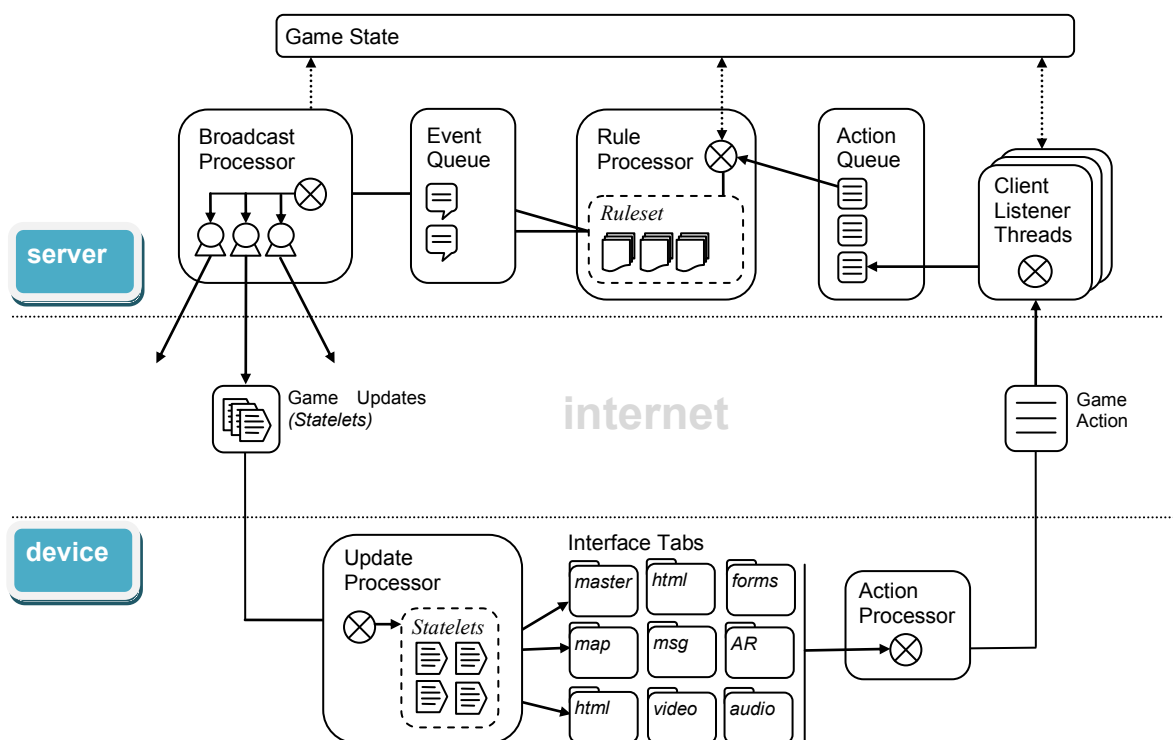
Game State

Broadcast Processor

Event Queue

Rule Processor

Ruleset

Action Queue

Client Listener Threads

server

Game Updates (Statelets)

internet

Game Action

device

Update Processor

Statelets

Interface Tabs

master

html

forms

map

msg

AR

html

video

audio

Action Processor